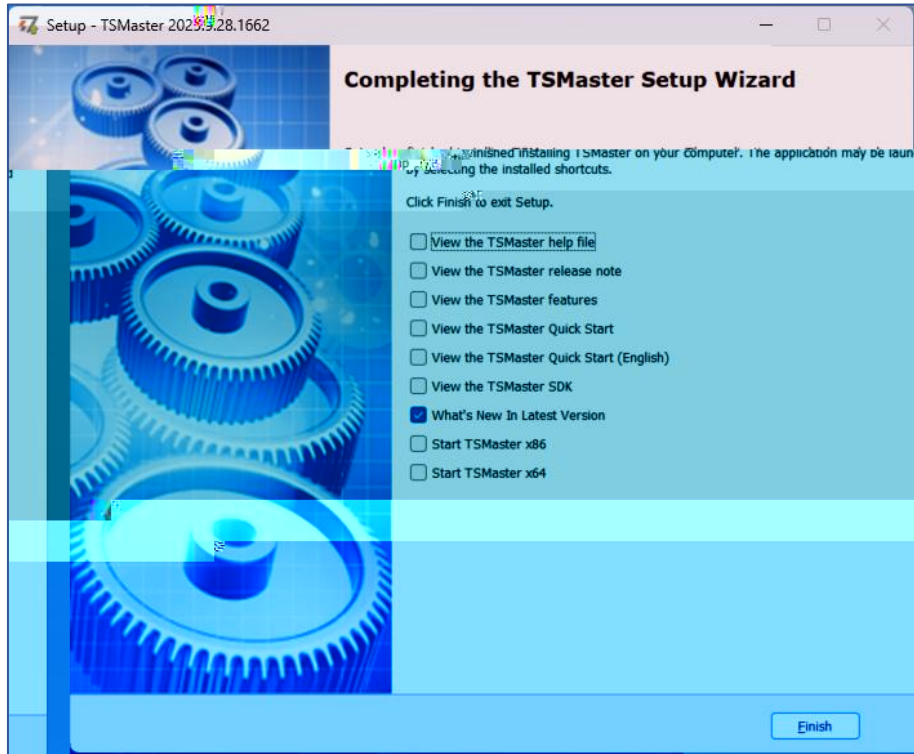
Setup - TSMaster 202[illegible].28.1662

Completing the TSMaster Setup Wizard

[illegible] finished installing TSMaster on your computer. The application may be laun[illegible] by selecting the installed shortcuts.

Click Finish to exit Setup.

View the TSMaster help file
View the TSMaster release note
View the TSMaster features
View the TSMaster Quick Start
View the TSMaster Quick Start (English)
View the TSMaster SDK
What's New In Latest Version
Start TSMaster x86
Start TSMaster x64

Finish